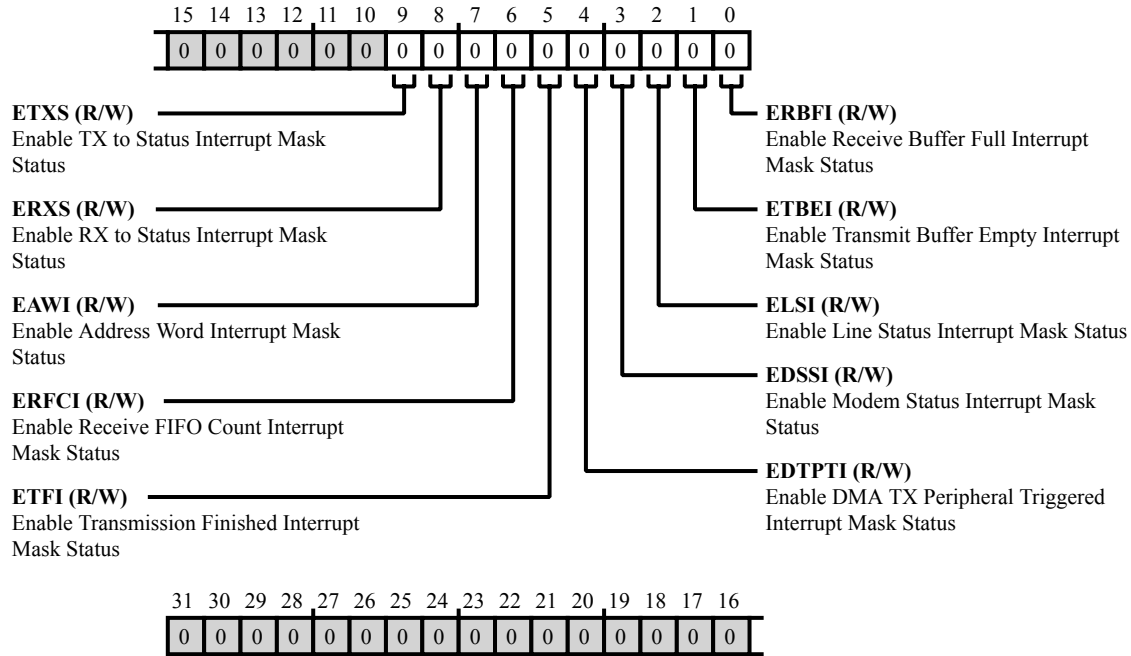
15 14 13 12 11 10 9 8 7 6 5 4 3 2 1 0

| 0 | 0 | 0 | 0 | 0 | 0 | 0 | 0 | 0 | 0 | 0 | 0 | 0 | 0 | 0 | 0 |
|---|---|---|---|---|---|---|---|---|---|---|---|---|---|---|---|

**ETXS (R/W)**
Enable TX to Status Interrupt Mask Status

**ERXS (R/W)**
Enable RX to Status Interrupt Mask Status

**EAWI (R/W)**
Enable Address Word Interrupt Mask Status

**ERFCI (R/W)**
Enable Receive FIFO Count Interrupt Mask Status

**ETFI (R/W)**
Enable Transmission Finished Interrupt Mask Status

**ERBFI (R/W)**
Enable Receive Buffer Full Interrupt Mask Status

**ETBEI (R/W)**
Enable Transmit Buffer Empty Interrupt Mask Status

**ELSI (R/W)**
Enable Line Status Interrupt Mask Status

**EDSSI (R/W)**
Enable Modem Status Interrupt Mask Status

**EDTPTI (R/W)**
Enable DMA TX Peripheral Triggered Interrupt Mask Status

31 30 29 28 27 26 25 24 23 22 21 20 19 18 17 16

| 0 | 0 | 0 | 0 | 0 | 0 | 0 | 0 | 0 | 0 | 0 | 0 | 0 | 0 | 0 | 0 |
|---|---|---|---|---|---|---|---|---|---|---|---|---|---|---|---|